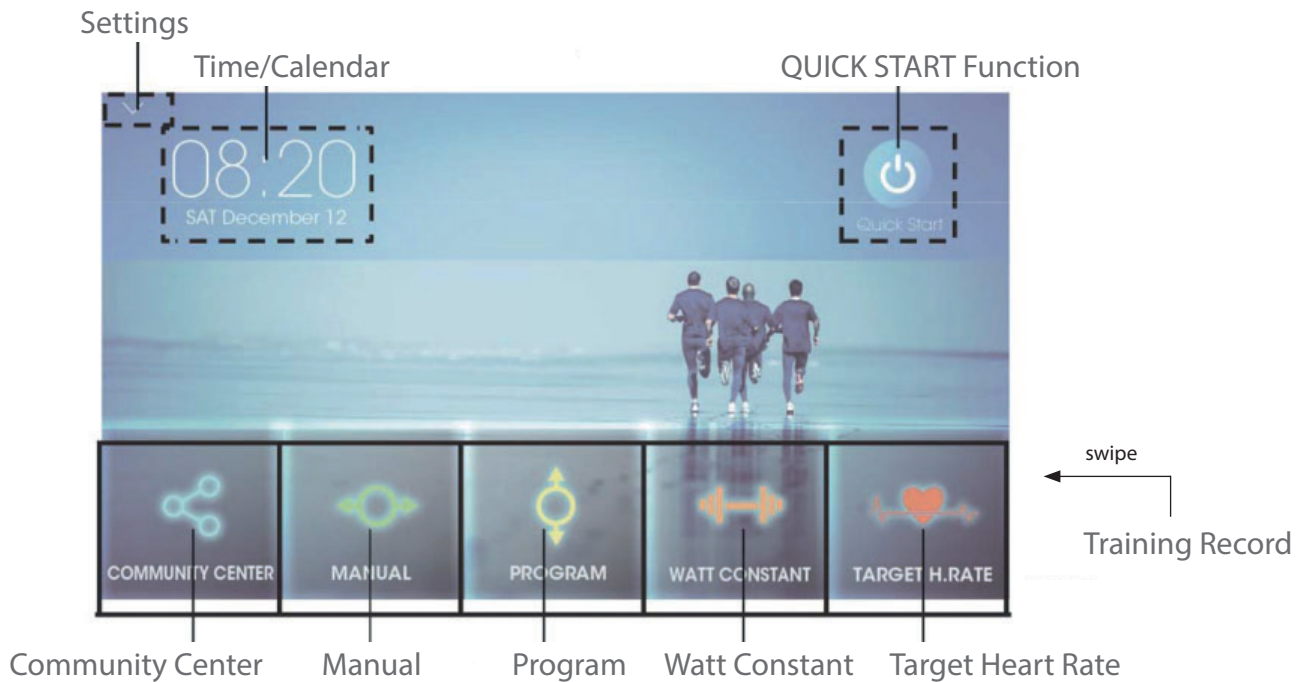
Settings

Time/Calendar

QUICK START Function

08:20
SAT December 12

Quick Start

swipe

Training Record

COMMUNITY CENTER

MANUAL

PROGRAM

WATT CONSTANT

TARGET H.RATE

Community Center

Manual

Program

Watt Constant

Target Heart Rate